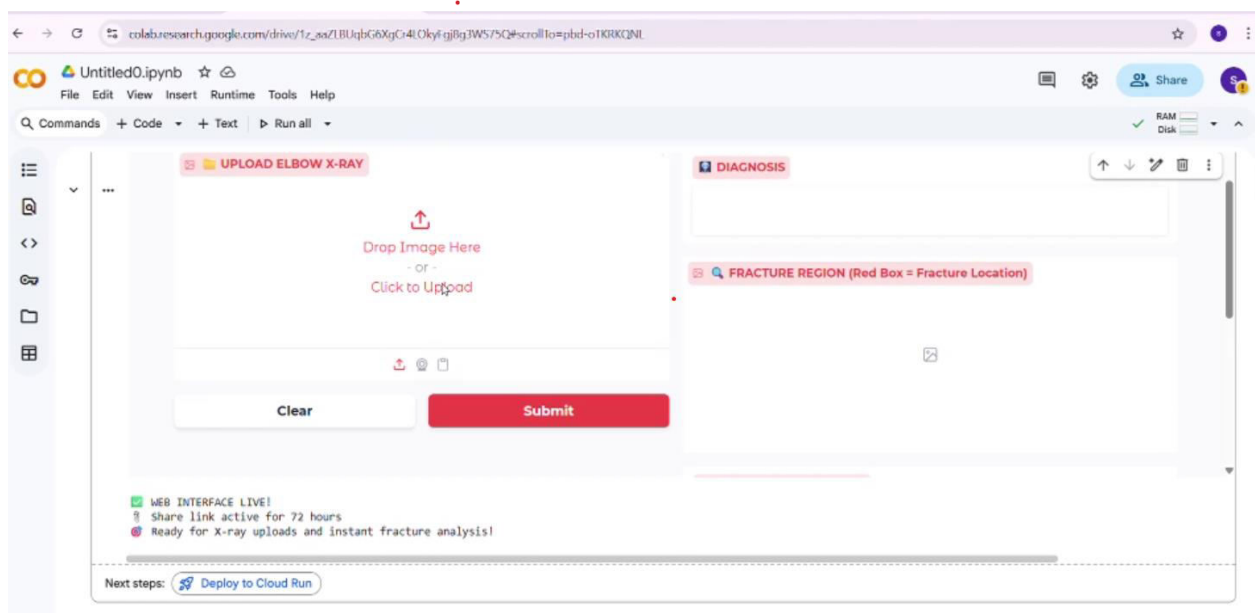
colab.research.google.com/drive/1z_aa7LBUqbG6XgCr4LOkyFgjBg3W575Q#scrollTo=pbd-oTKRKQNL

CO Untitled0.ipynb

File Edit View Insert Runtime Tools Help

Share

Commands + Code + Text ▷ Run all

RAM
Disk

UPLOAD ELBOW X-RAY

Drop Image Here
- or -
Click to Upload

Clear

Submit

DIAGNOSIS

FRACTURE REGION (Red Box = Fracture Location)

WEB INTERFACE LIVE!
Share link active for 72 hours
Ready for X-ray uploads and instant fracture analysis!

Next steps: Deploy to Cloud Run